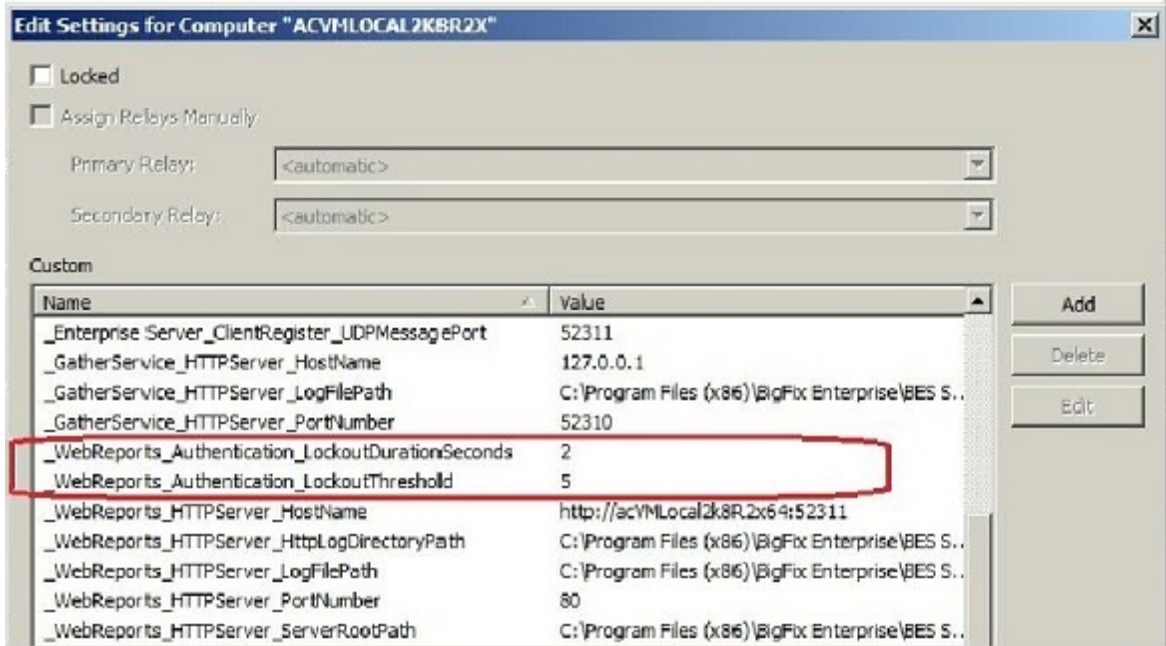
Edit Settings for Computer "ACVMLOCAL2KBR2X"

Locked

Assign Relays Manually

Primary Relay: <automatic>

Secondary Relay: <automatic>

Custom

| Name | Value |
|---|---|
| _Enterprise Server_ClientRegister_UDPMessagePort | 52311 |
| _GatherService_HTTPServer_HostName | 127.0.0.1 |
| _GatherService_HTTPServer_LogFilePath | C:\Program Files (x86)\BigFix Enterprise\BES S.. |
| _GatherService_HTTPServer_PortNumber | 52310 |
| _WebReports_Authentication_LockoutDurationSeconds | 2 |
| _WebReports_Authentication_LockoutThreshold | 5 |
| _WebReports_HTTPServer_HostName | http://acVMLocal2k8R2x64:52311 |
| _WebReports_HTTPServer_HttpLogDirectoryPath | C:\Program Files (x86)\BigFix Enterprise\BES S.. |
| _WebReports_HTTPServer_LogFilePath | C:\Program Files (x86)\BigFix Enterprise\BES S.. |
| _WebReports_HTTPServer_PortNumber | 80 |
| _WebReports_HTTPServer_ServerRootPath | C:\Program Files (x86)\BigFix Enterprise\BES S.. |

Add

Delete

Edit